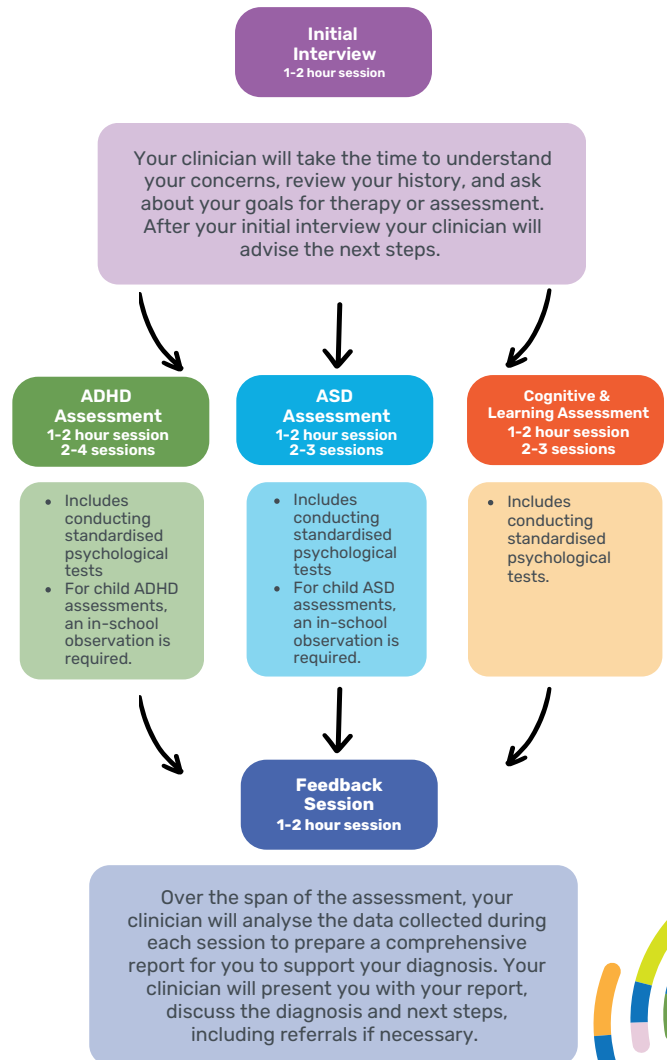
Initial Interview
1-2 hour session

Your clinician will take the time to understand your concerns, review your history, and ask about your goals for therapy or assessment. After your initial interview your clinician will advise the next steps.

ADHD Assessment
1-2 hour session
2-4 sessions

- Includes conducting standardised psychological tests
- For child ADHD assessments, an in-school observation is required.

ASD Assessment
1-2 hour session
2-3 sessions

- Includes conducting standardised psychological tests
- For child ASD assessments, an in-school observation is required.

Cognitive & Learning Assessment
1-2 hour session
2-3 sessions

- Includes conducting standardised psychological tests.

Feedback Session
1-2 hour session

Over the span of the assessment, your clinician will analyse the data collected during each session to prepare a comprehensive report for you to support your diagnosis. Your clinician will present you with your report, discuss the diagnosis and next steps, including referrals if necessary.